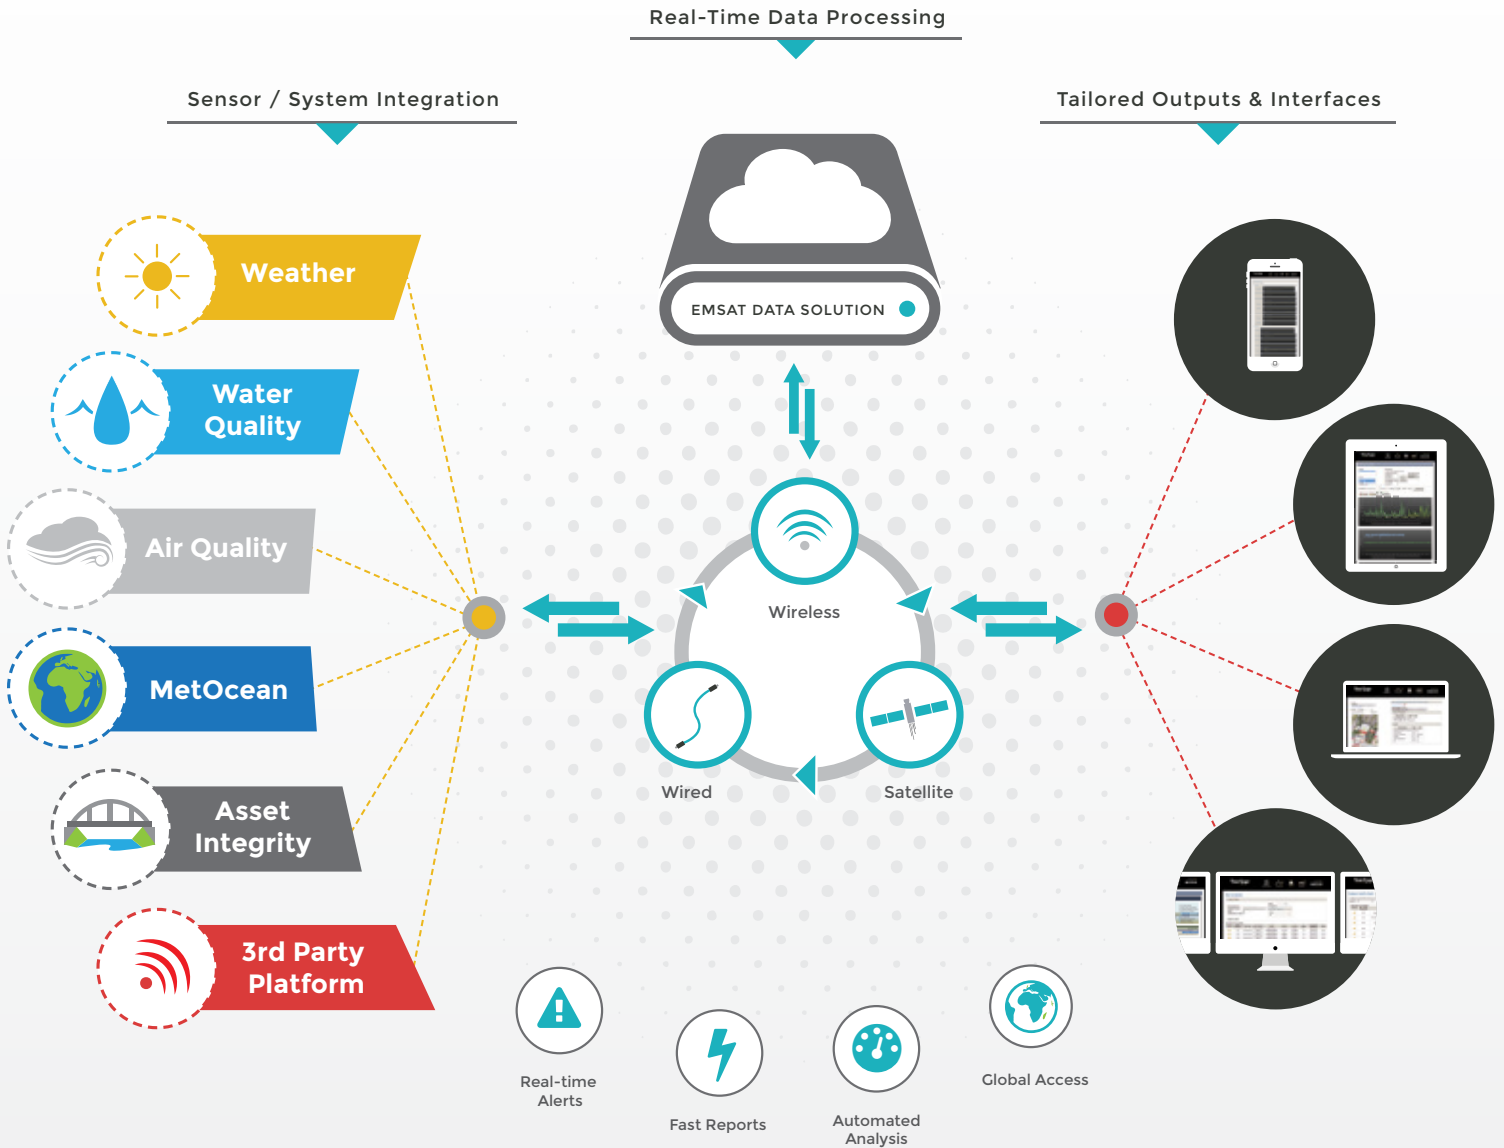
Real-Time Data Processing

Sensor / System Integration

Tailored Outputs & Interfaces

EMSAT DATA SOLUTION

Weather

Water Quality

Air Quality

MetOcean

Asset Integrity

3rd Party Platform

Wireless

Wired

Satellite

Real-time Alerts

Fast Reports

Automated Analysis

Global Access